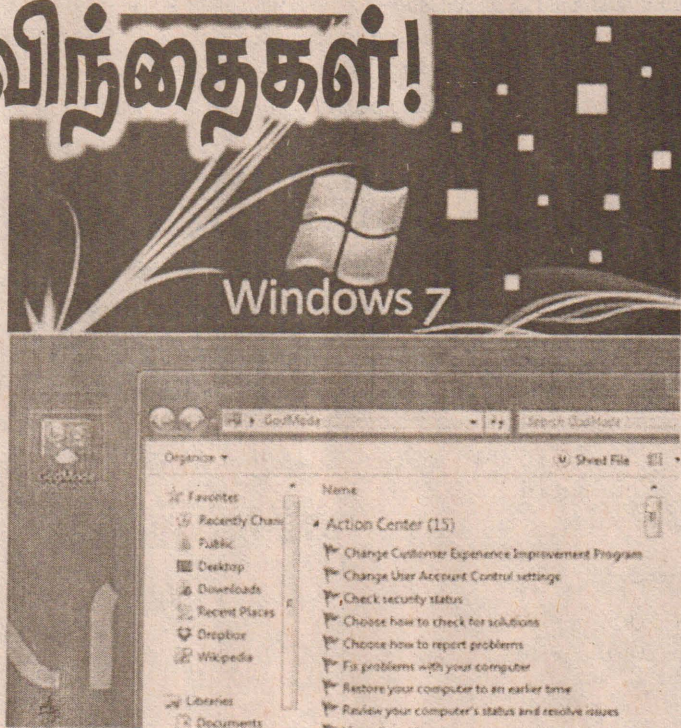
விந்தைகள்!

Windows 7

GodMode

GodMode

Search GodMode

Organize ▾

Shred File

Favorites

Recently Changed

Public

Desktop

Downloads

Recent Places

Dropbox

Wikipedia

Libraries

Documents

Name

Action Center (15)

Change Customer Experience Improvement Program

Change User Account Control settings

Check security status

Choose how to check for solutions

Choose how to report problems

Fix problems with your computer

Restore your computer to an earlier time

Review your computer's status and resolve issues